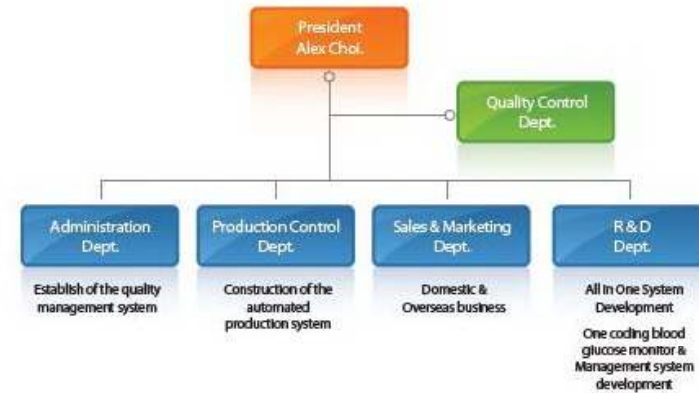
President
Alex Choi.

Quality Control
Dept.

Administration
Dept.

Establish of the quality management system

Production Control
Dept.

Construction of the automated production system

Sales & Marketing
Dept.

Domestic & Overseas business

R & D
Dept.

All In One System Development

One coding blood glucose monitor & Management system development